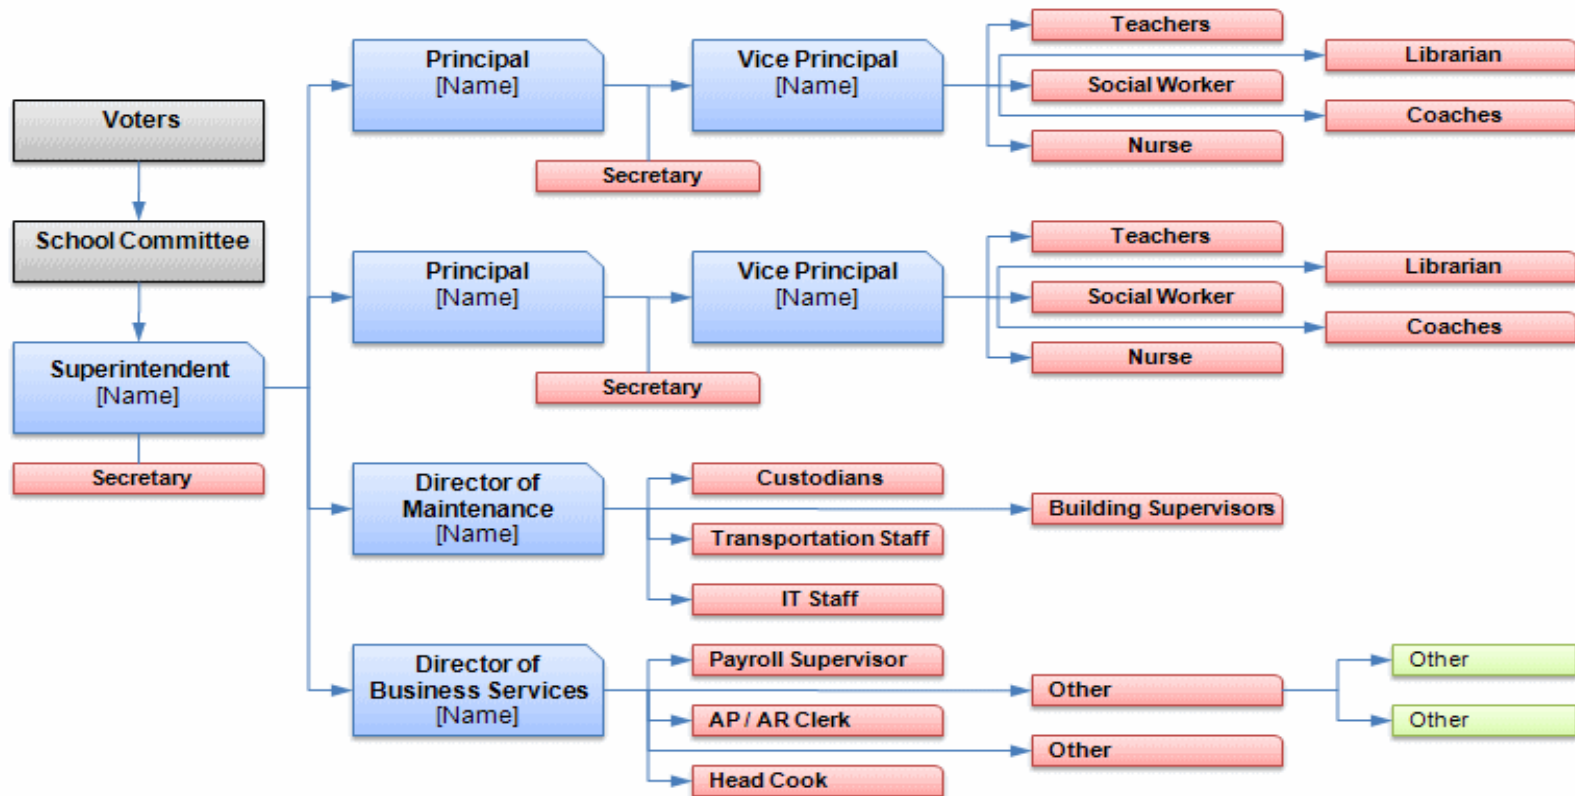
Voters

School Committee

Superintendent
[Name]

Secretary

Principal
[Name]

Secretary

Vice Principal
[Name]

Teachers

Librarian

Social Worker

Coaches

Nurse

Principal
[Name]

Secretary

Vice Principal
[Name]

Teachers

Librarian

Social Worker

Coaches

Nurse

Director of Maintenance
[Name]

Custodians

Building Supervisors

Transportation Staff

IT Staff

Director of Business Services
[Name]

Payroll Supervisor

Other

Other

Other

AP / AR Clerk

Other

Head Cook